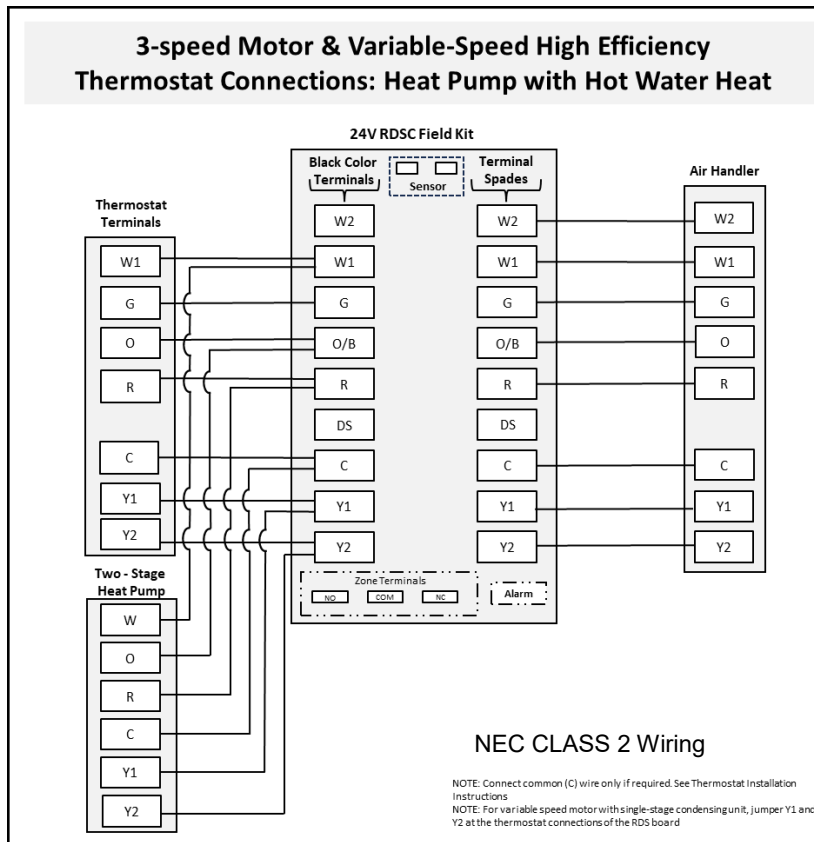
3-speed Motor & Variable-Speed High Efficiency Thermostat Connections: Heat Pump with Hot Water Heat

24V RDSC Field Kit

Black Color Terminals

Sensor

Terminal Spades

Air Handler

Thermostat Terminals

W2
W1
G
O/B
R
DS
C
Y1
Y2

W2
W1
G
O/B
R
DS
C
Y1
Y2

W2
W1
G
O
R
C
Y1
Y2

W1
G
O
R
C
Y1
Y2

Zone Terminals
NO
COM
NC

Alarm

Two - Stage Heat Pump

W
O
R
C
Y1
Y2

NEC CLASS 2 Wiring

NOTE: Connect common (C) wire only if required. See Thermostat Installation Instructions
NOTE: For variable speed motor with single-stage condensing unit, jumper Y1 and Y2 at the thermostat connections of the RDS board